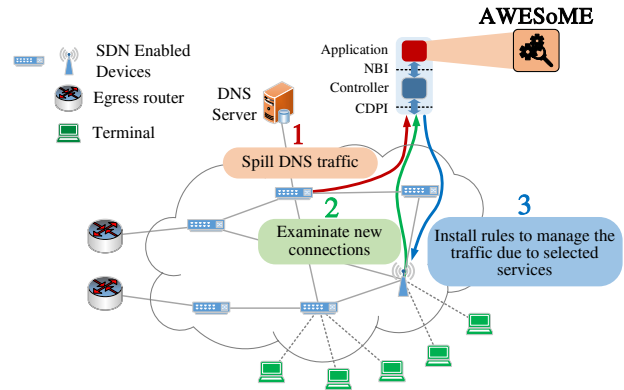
AWESoME

SDN Enabled Devices

Egress router

Terminal

DNS Server

Application

NBI

Controller

CDPI

1

Spill DNS traffic

2

Examinate new connections

3

Install rules to manage the traffic due to selected services